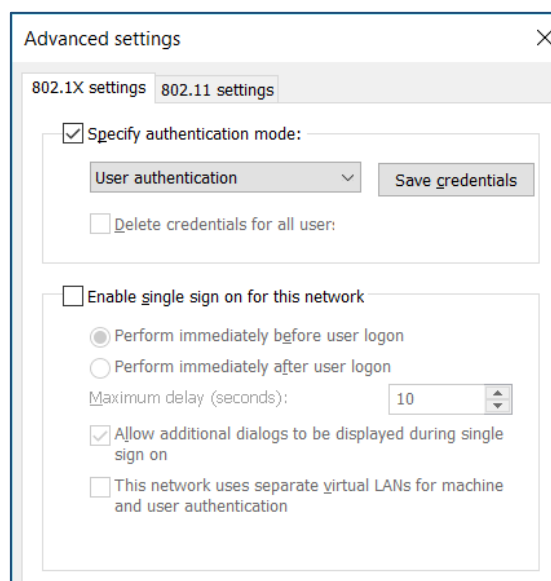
Advanced settings

802.1X settings | 802.11 settings

Specify authentication mode:

User authentication

Save credentials

Delete credentials for all user:

Enable single sign on for this network

Perform immediately before user logon

Perform immediately after user logon

Maximum delay (seconds): 10

Allow additional dialogs to be displayed during single sign on

This network uses separate virtual LANs for machine and user authentication